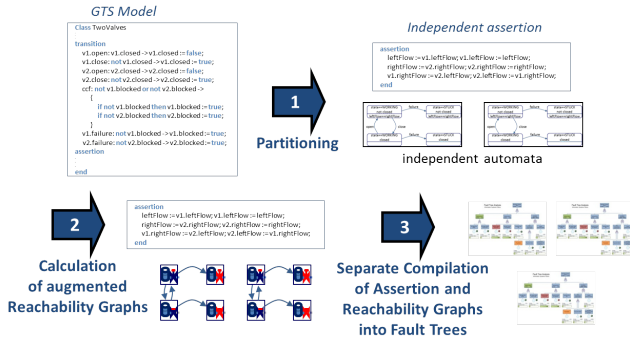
GTS Model

Class TwoValves

transition
v1.open: v1.closed -> v1.closed := false;
v1.close: not v1.closed -> v1.closed := true;
v2.open: v2.closed -> v2.closed := false;
v2.close: not v2.closed -> v2.closed := true;
ccf: not v1.blocked or not v2.blocked ->
{
if not v1.blocked then v1.blocked := true;
if not v2.blocked then v2.blocked := true;
}
v1.failure: not v1.blocked -> v1.blocked := true;
v2.failure: not v2.blocked -> v2.blocked := true;
assertion

end

Independent assertion

assertion
leftFlow := v1.leftFlow; v1.leftFlow := leftFlow;
rightFlow := v2.rightFlow; v2.rightFlow := rightFlow;
v1.rightFlow := v2.leftFlow; v2.leftFlow := v1.rightFlow;
end

1

Partitioning

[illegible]

independent automata

2

assertion
leftFlow := v1.leftFlow; v1.leftFlow := leftFlow;
rightFlow := v2.rightFlow; v2.rightFlow := rightFlow;
v1.rightFlow := v2.leftFlow; v2.leftFlow := v1.rightFlow;
end

Calculation of augmented Reachability Graphs

3

Separate Compilation of Assertion and Reachability Graphs into Fault Trees

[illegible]